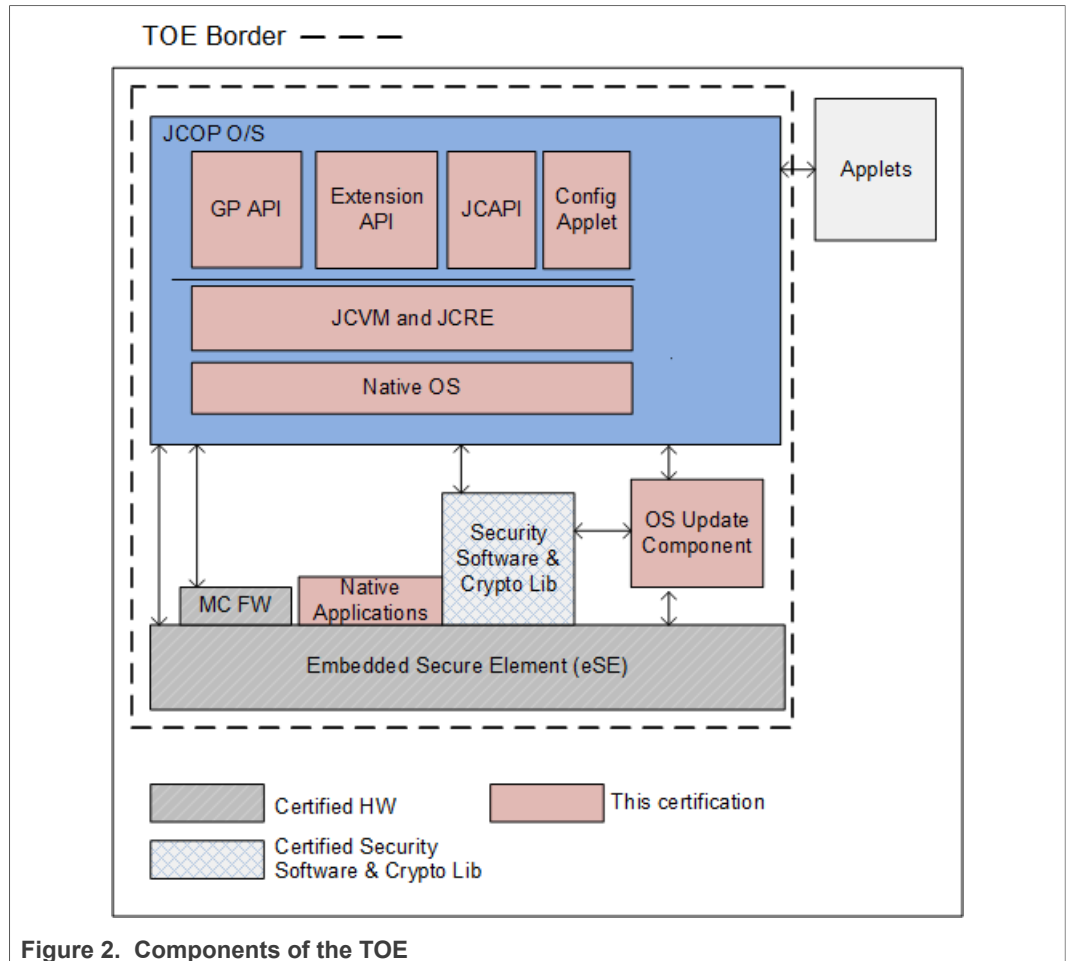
TOE Border

JCOP O/S

GP API

Extension API

JCAPI

Config Applet

Applets

JCVM and JCRE

Native OS

Security Software & Crypto Lib

OS Update Component

MC FW

Native Applications

Embedded Secure Element (eSE)

Certified HW

This certification

Certified Security Software & Crypto Lib

**Figure 2. Components of the TOE**